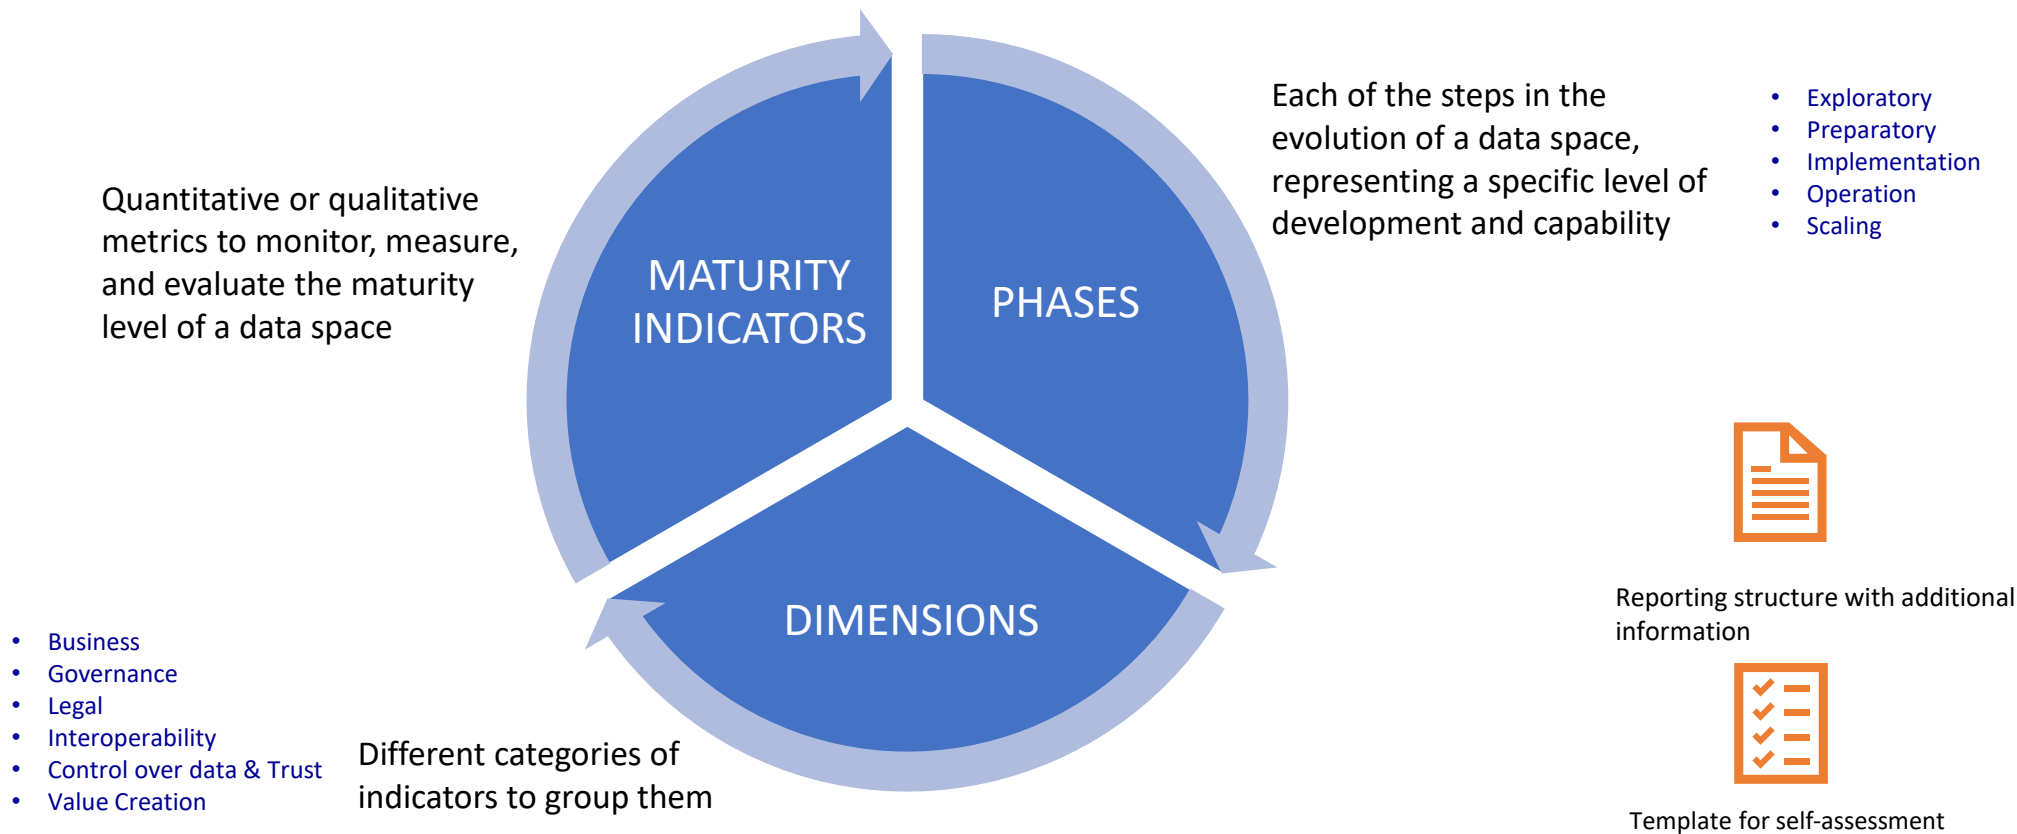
Quantitative or qualitative metrics to monitor, measure, and evaluate the maturity level of a data space

MATURITY INDICATORS

PHASES

Each of the steps in the evolution of a data space, representing a specific level of development and capability

- Exploratory
- Preparatory
- Implementation
- Operation
- Scaling

DIMENSIONS

Reporting structure with additional information

- Business
- Governance
- Legal
- Interoperability
- Control over data & Trust
- Value Creation

Different categories of indicators to group them

Template for self-assessment